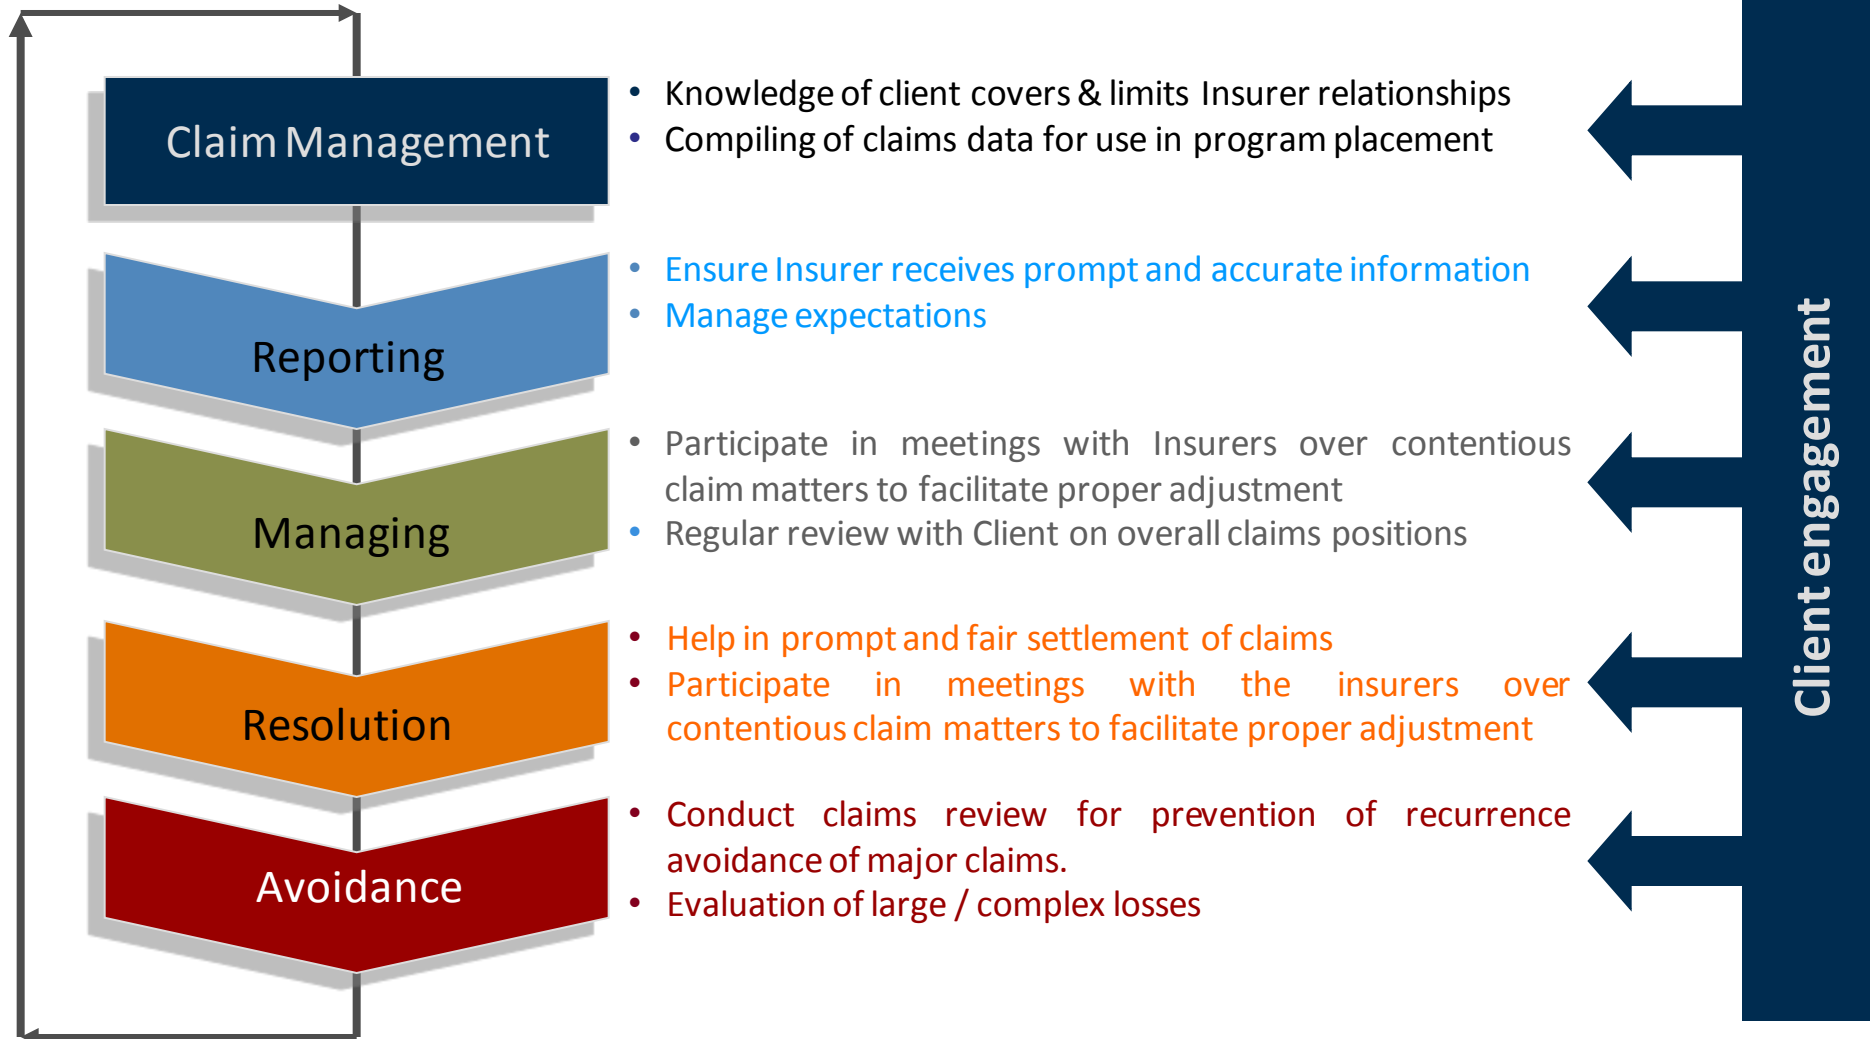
Claim Management

- Knowledge of client covers & limits Insurer relationships
- Compiling of claims data for use in program placement

Reporting

- Ensure Insurer receives prompt and accurate information
- Manage expectations

Managing

- Participate in meetings with Insurers over contentious claim matters to facilitate proper adjustment
- Regular review with Client on overall claims positions

Resolution

- Help in prompt and fair settlement of claims
- Participate in meetings with the insurers over contentious claim matters to facilitate proper adjustment

Avoidance

- Conduct claims review for prevention of recurrence avoidance of major claims.
- Evaluation of large / complex losses

Client engagement